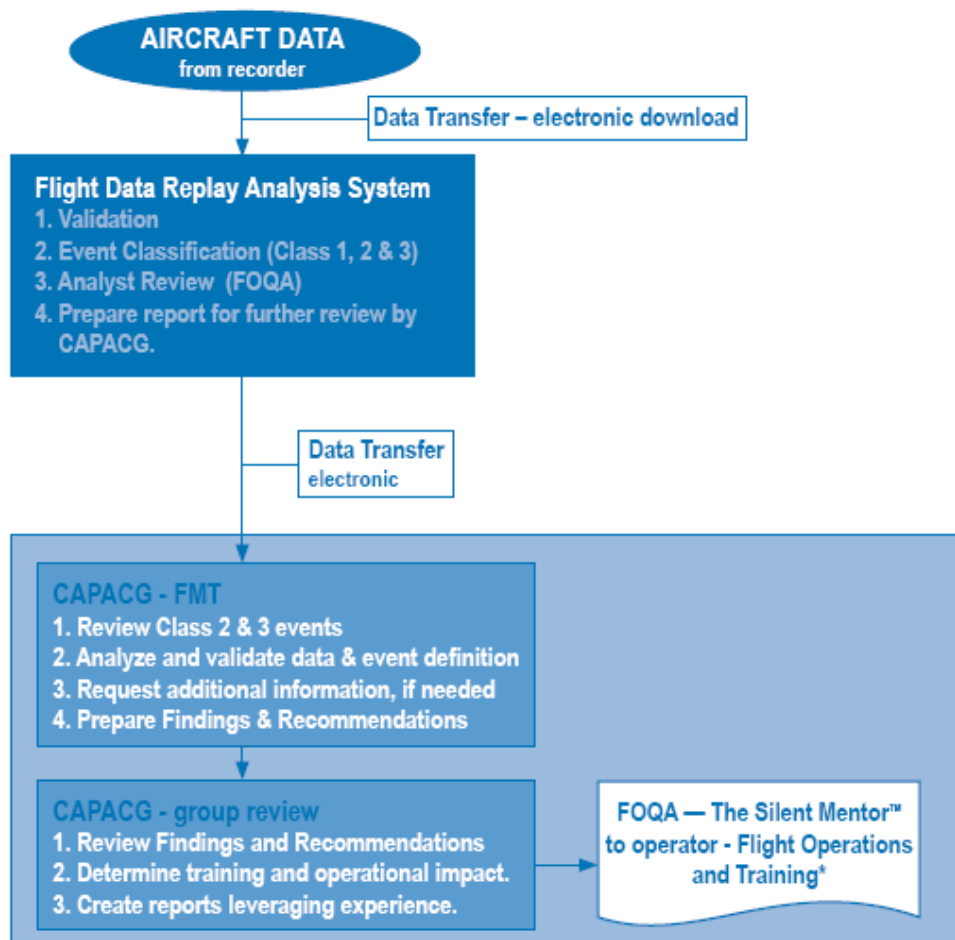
AIRCRAFT DATA
from recorder

Data Transfer – electronic download

Flight Data Replay Analysis System
1. Validation
2. Event Classification (Class 1, 2 & 3)
3. Analyst Review (FOQA)
4. Prepare report for further review by CAPACG.

Data Transfer
electronic

CAPACG - FMT
1. Review Class 2 & 3 events
2. Analyze and validate data & event definition
3. Request additional information, if needed
4. Prepare Findings & Recommendations

CAPACG - group review
1. Review Findings and Recommendations
2. Determine training and operational impact.
3. Create reports leveraging experience.

FOQA — The Silent Mentor™ to operator - Flight Operations and Training*